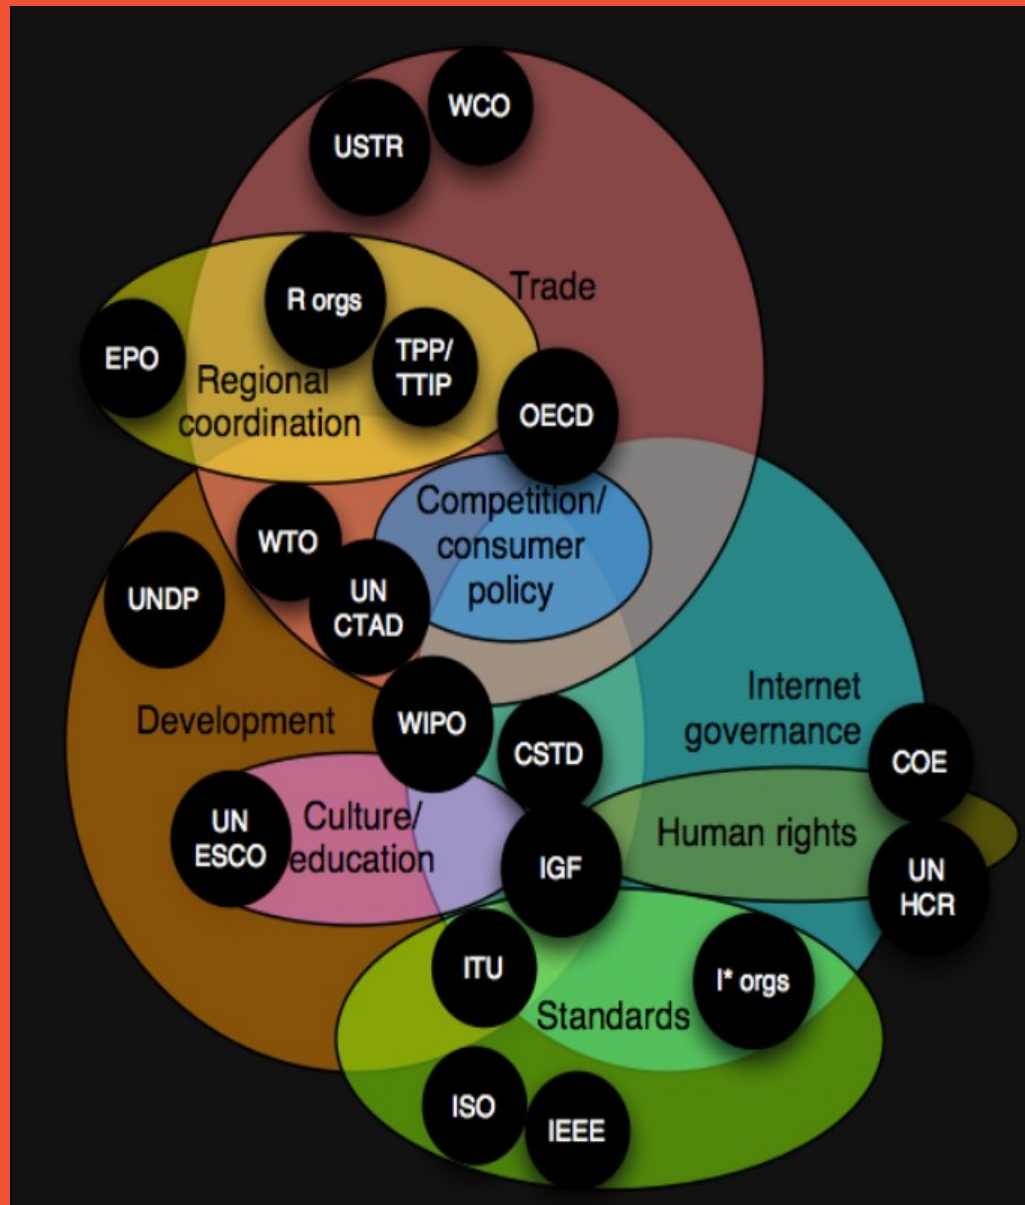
WCO

USTR

Trade

R orgs

EPO

TPP/ TTIP

Regional coordination

OECD

Competition/ consumer policy

WTO

UNDP

UN CTAD

Internet governance

Development

WIPO

CSTD

COE

UN ESCO

Culture/ education

Human rights

IGF

UN HCR

ITU

I* orgs

Standards

ISO

IEEE